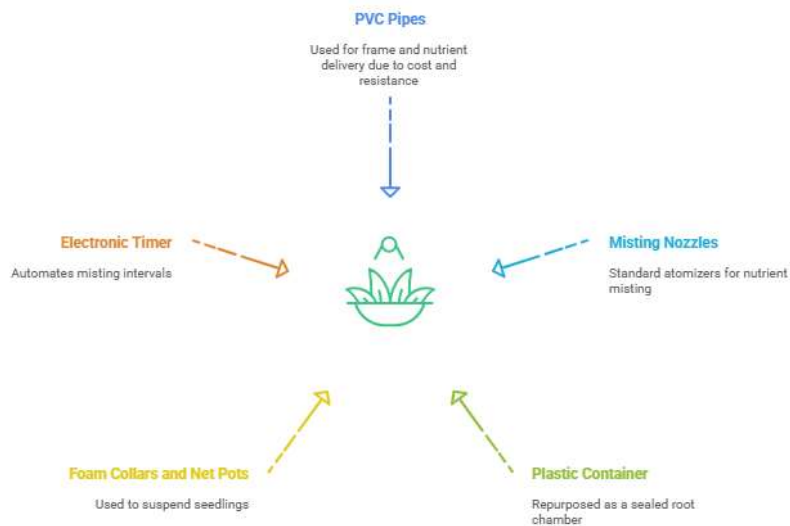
PVC Pipes

Used for frame and nutrient delivery due to cost and resistance

Electronic Timer

Automates misting intervals

Misting Nozzles

Standard atomizers for nutrient misting

Foam Collars and Net Pots

Used to suspend seedlings

Plastic Container

Repurposed as a sealed root chamber